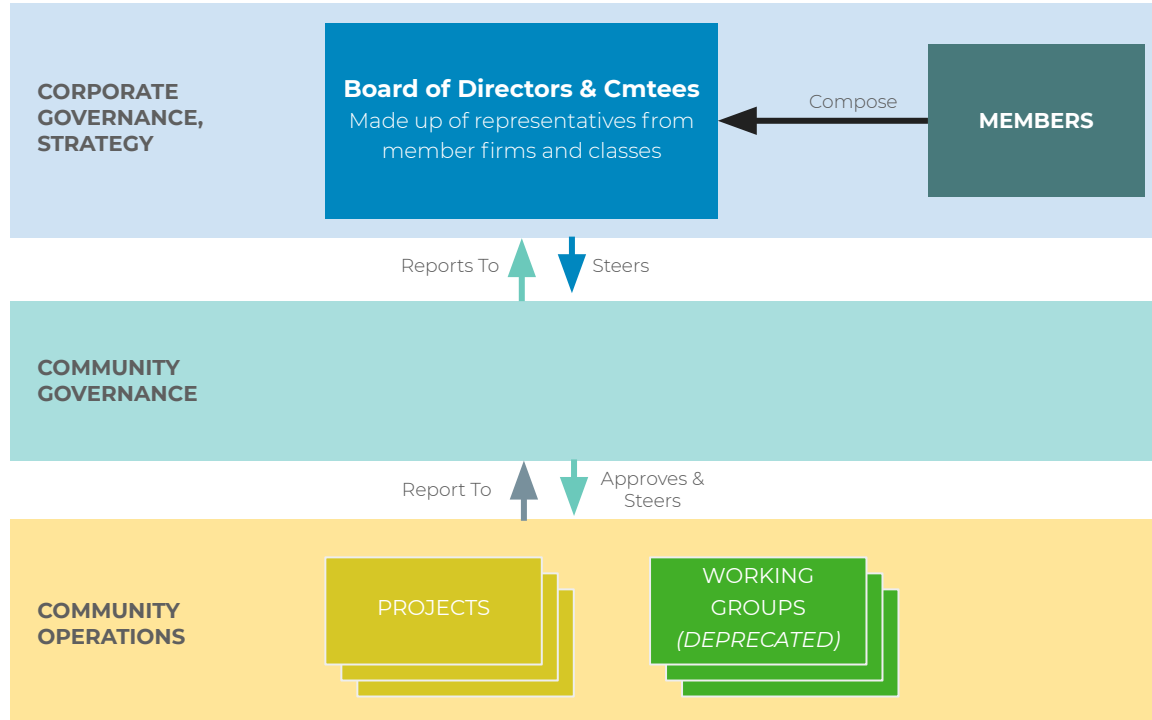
CORPORATE GOVERNANCE, STRATEGY

Board of Directors & Cmtees
Made up of representatives from member firms and classes

Compose

MEMBERS

Reports To

Steers

COMMUNITY GOVERNANCE

Report To

Approves & Steers

COMMUNITY OPERATIONS

PROJECTS

WORKING GROUPS *(DEPRECATED)*